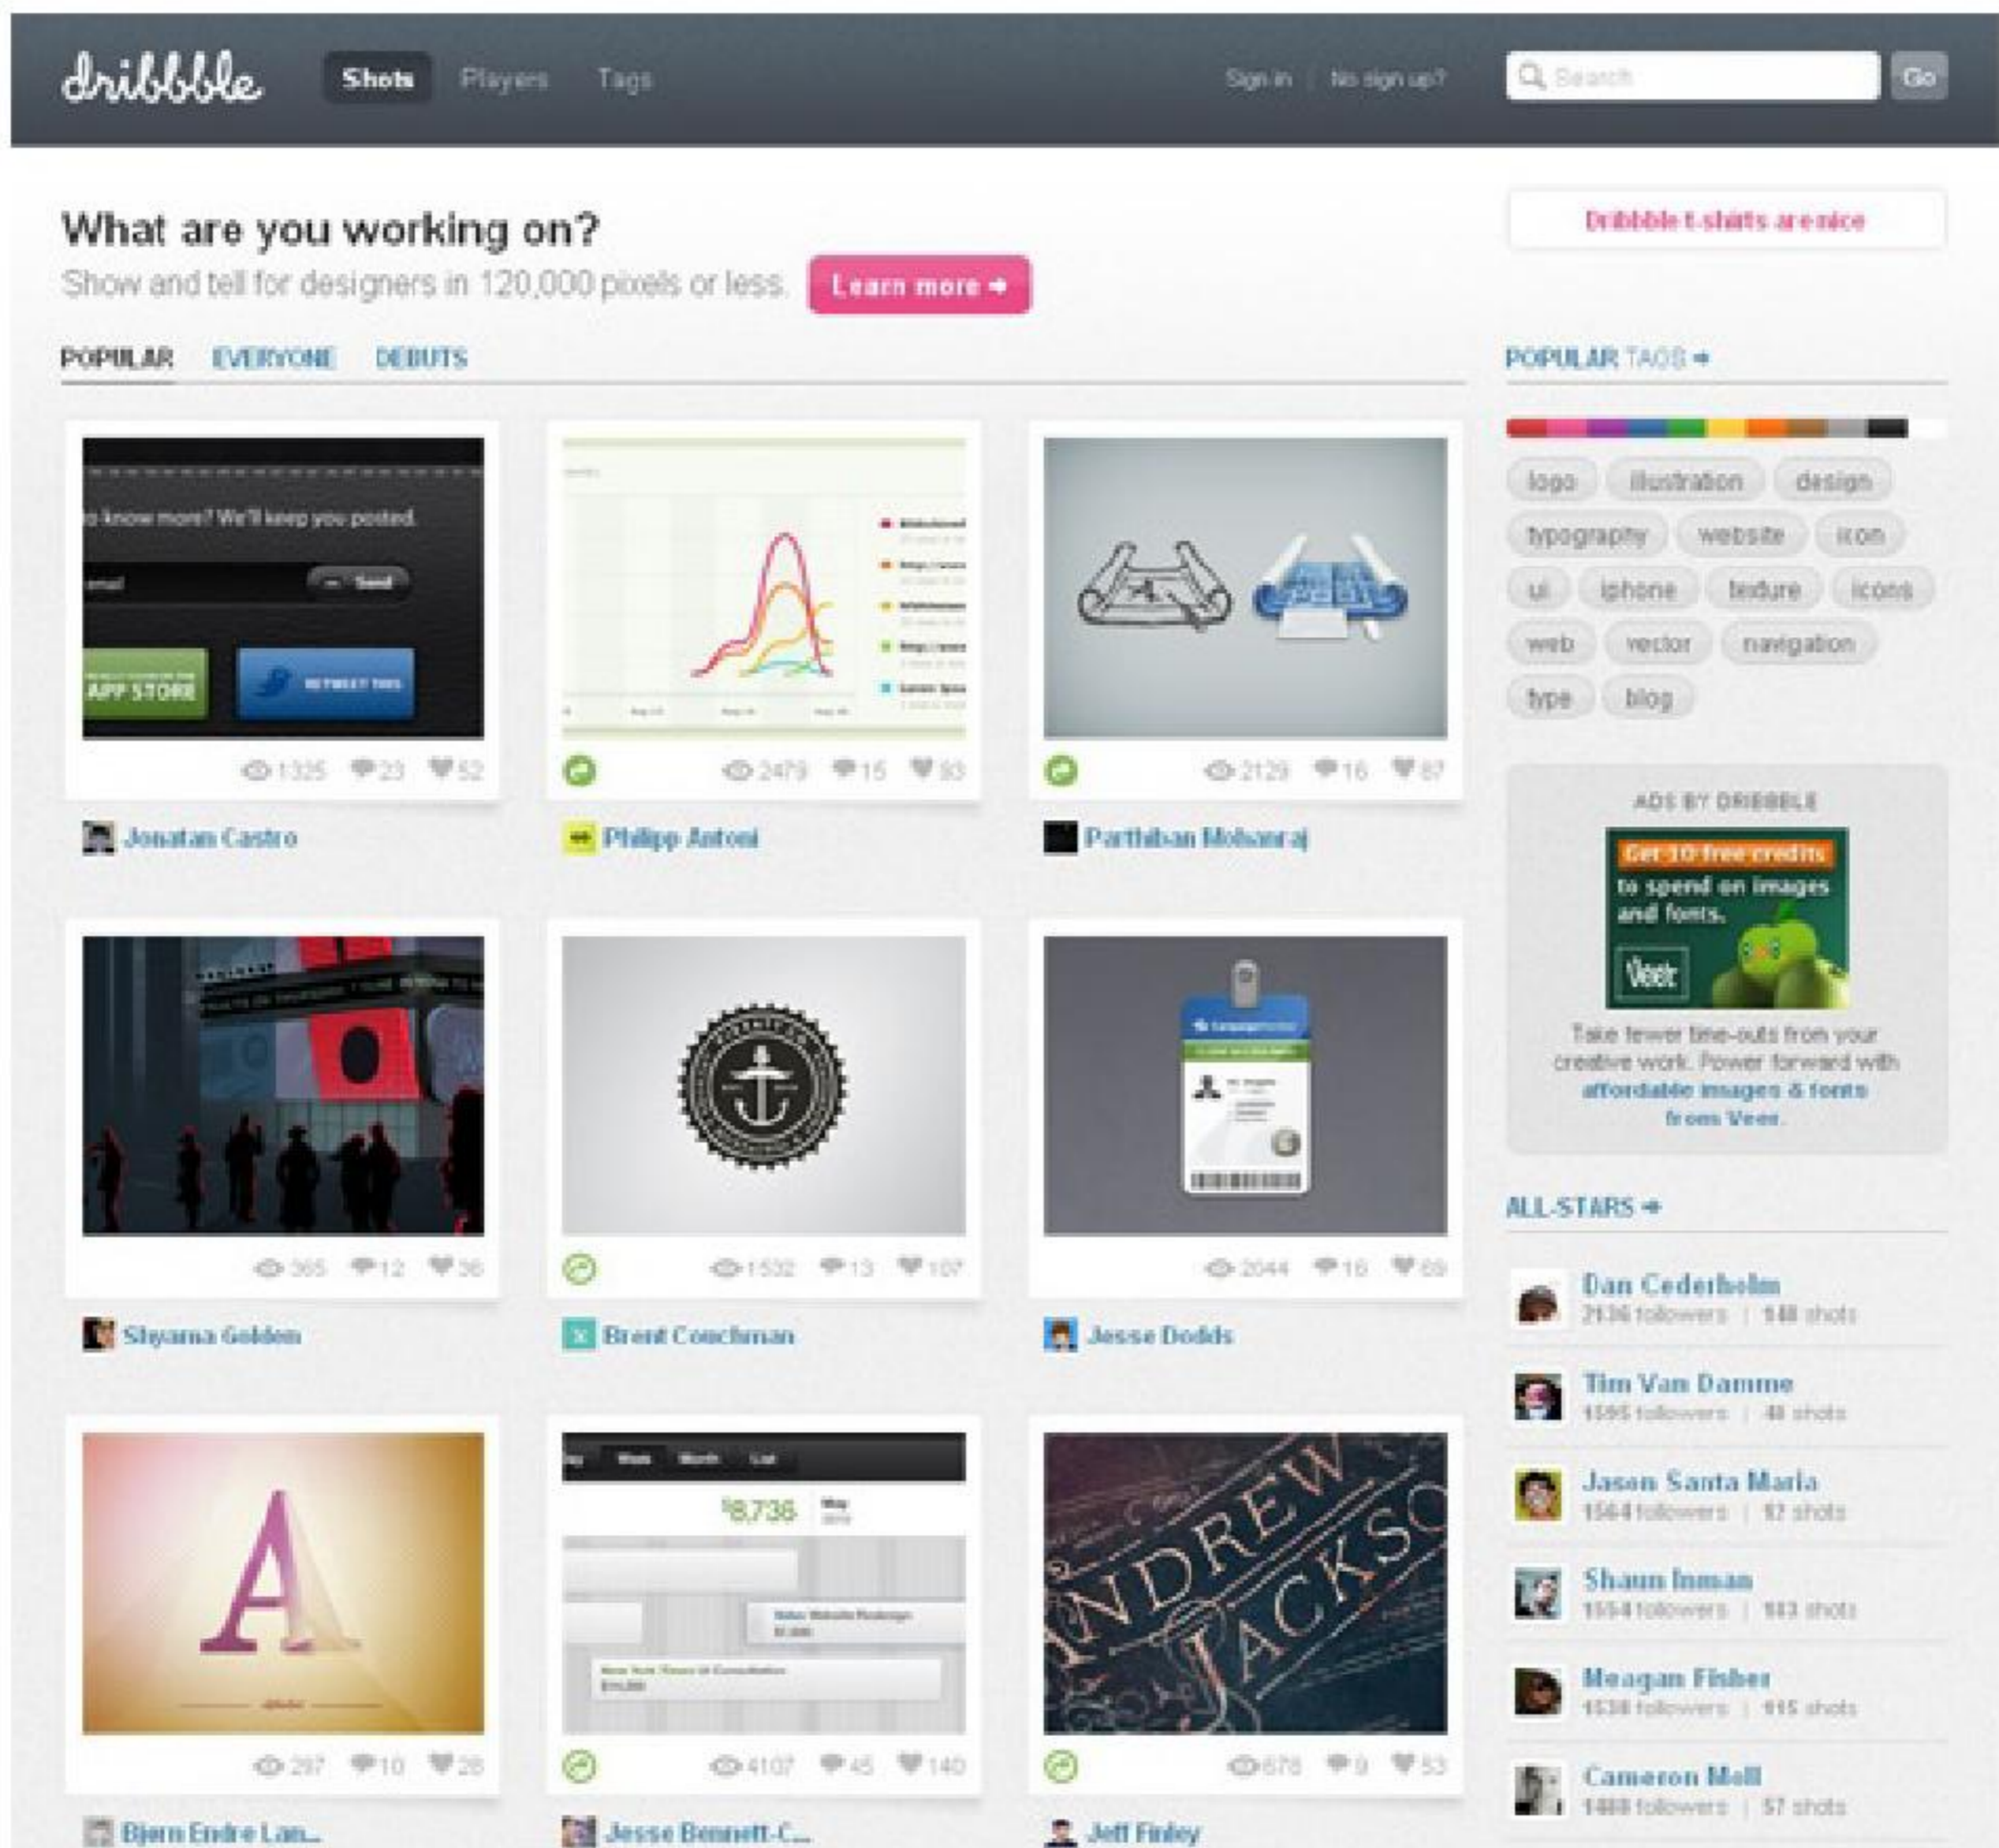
dribbble

Shots Players Tags

Sign in | No sign up?

Search Go

What are you working on?

Show and tell for designers in 120,000 pixels or less. Learn more →

Dribbble t-shirts are nice

POPULAR EVERYONE DEBUTS

POPULAR TAGS →

logo illustration design typography website icon ui iphone texture icons web vector navigation type blog

o know more? We'll keep you posted.

email Send

APP STORE

RETWEET THIS

1325 23 52

Jonatan Castro

2479 15 93

Philipp Antoni

2129 16 87

Parthiban Mohanraj

ADS BY DRIBBBLE

Get 10 free credits to spend on images and fonts.

Veer

Take fewer time-outs from your creative work. Power forward with affordable images & fonts from Veer.

365 12 36

Shyama Golden

1532 13 107

Brent Couchman

2044 16 69

Jesse Dodds

ALL-STARS →

Dan Cederholm
2136 followers | 148 shots

Tim Van Damme
1595 followers | 48 shots

Jason Santa Maria
1564 followers | 12 shots

Shaun Inman
1554 followers | 183 shots

Meagan Fisher
1538 followers | 115 shots

Cameron Moll
1488 followers | 57 shots

$8,736

ANDREW JACKSO

297 10 28

4107 45 140

676 9 53

Bjørn Endre Lan...

Jesse Bennett-C...

Jeff Finley